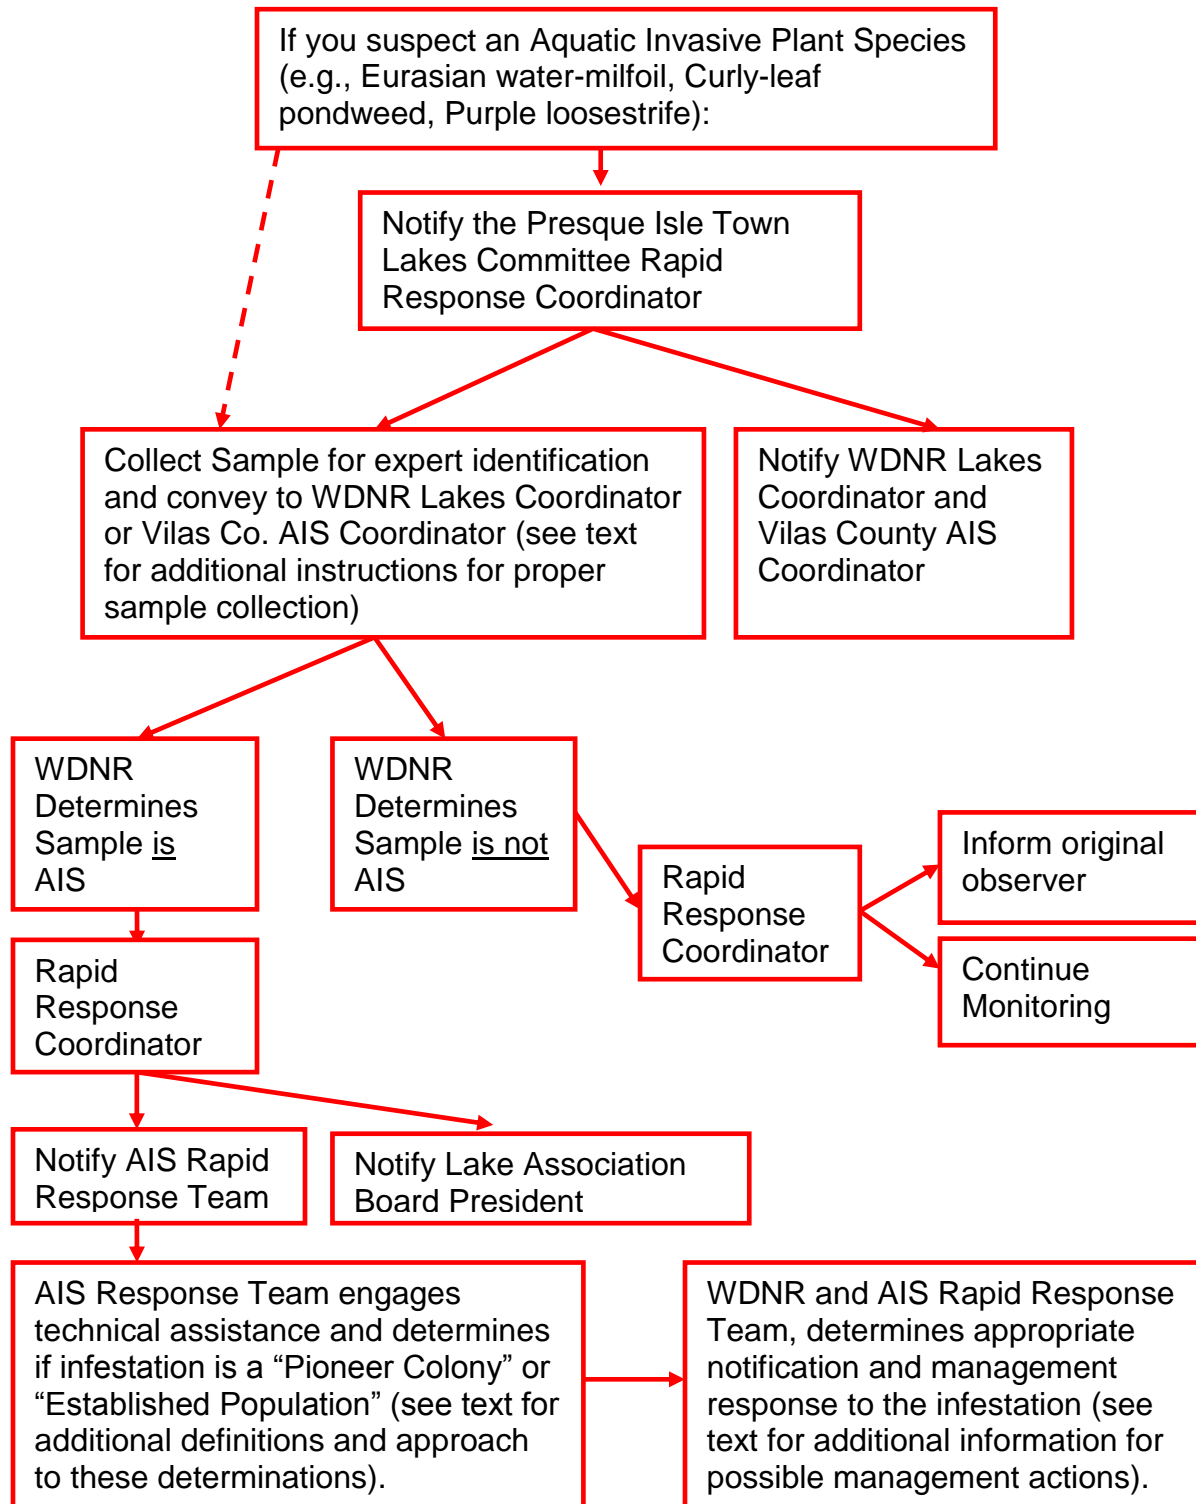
If you suspect an Aquatic Invasive Plant Species (e.g., Eurasian water-milfoil, Curly-leaf pondweed, Purple loosestrife):

Notify the Presque Isle Town Lakes Committee Rapid Response Coordinator

Collect Sample for expert identification and convey to WDNR Lakes Coordinator or Vilas Co. AIS Coordinator (see text for additional instructions for proper sample collection)

Notify WDNR Lakes Coordinator and Vilas County AIS Coordinator

WDNR Determines Sample is AIS

WDNR Determines Sample is not AIS

Rapid Response Coordinator

Inform original observer

Continue Monitoring

Rapid Response Coordinator

Notify AIS Rapid Response Team

Notify Lake Association Board President

AIS Response Team engages technical assistance and determines if infestation is a “Pioneer Colony” or “Established Population” (see text for additional definitions and approach to these determinations).

WDNR and AIS Rapid Response Team, determines appropriate notification and management response to the infestation (see text for additional information for possible management actions).